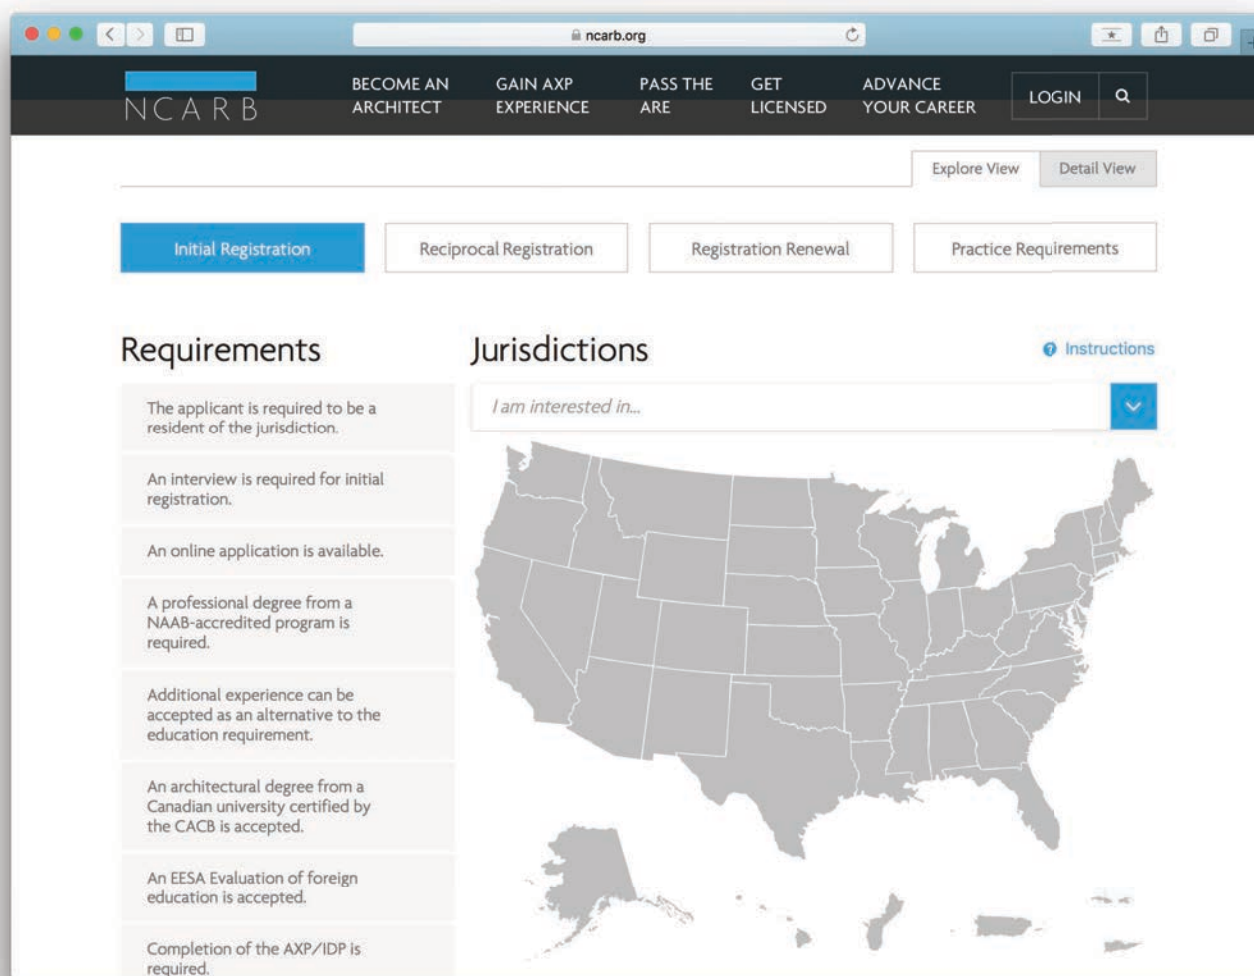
ncarb.org

NCARB

BECOME AN ARCHITECT

GAIN AXP EXPERIENCE

PASS THE ARE

GET LICENSED

ADVANCE YOUR CAREER

LOGIN

Explore View

Detail View

Initial Registration

Reciprocal Registration

Registration Renewal

Practice Requirements

Requirements

Jurisdictions

Instructions

I am interested in...

The applicant is required to be a resident of the jurisdiction.

An interview is required for initial registration.

An online application is available.

A professional degree from a NAAB-accredited program is required.

Additional experience can be accepted as an alternative to the education requirement.

An architectural degree from a Canadian university certified by the CACB is accepted.

An EESA Evaluation of foreign education is accepted.

Completion of the AXP/IDP is required.